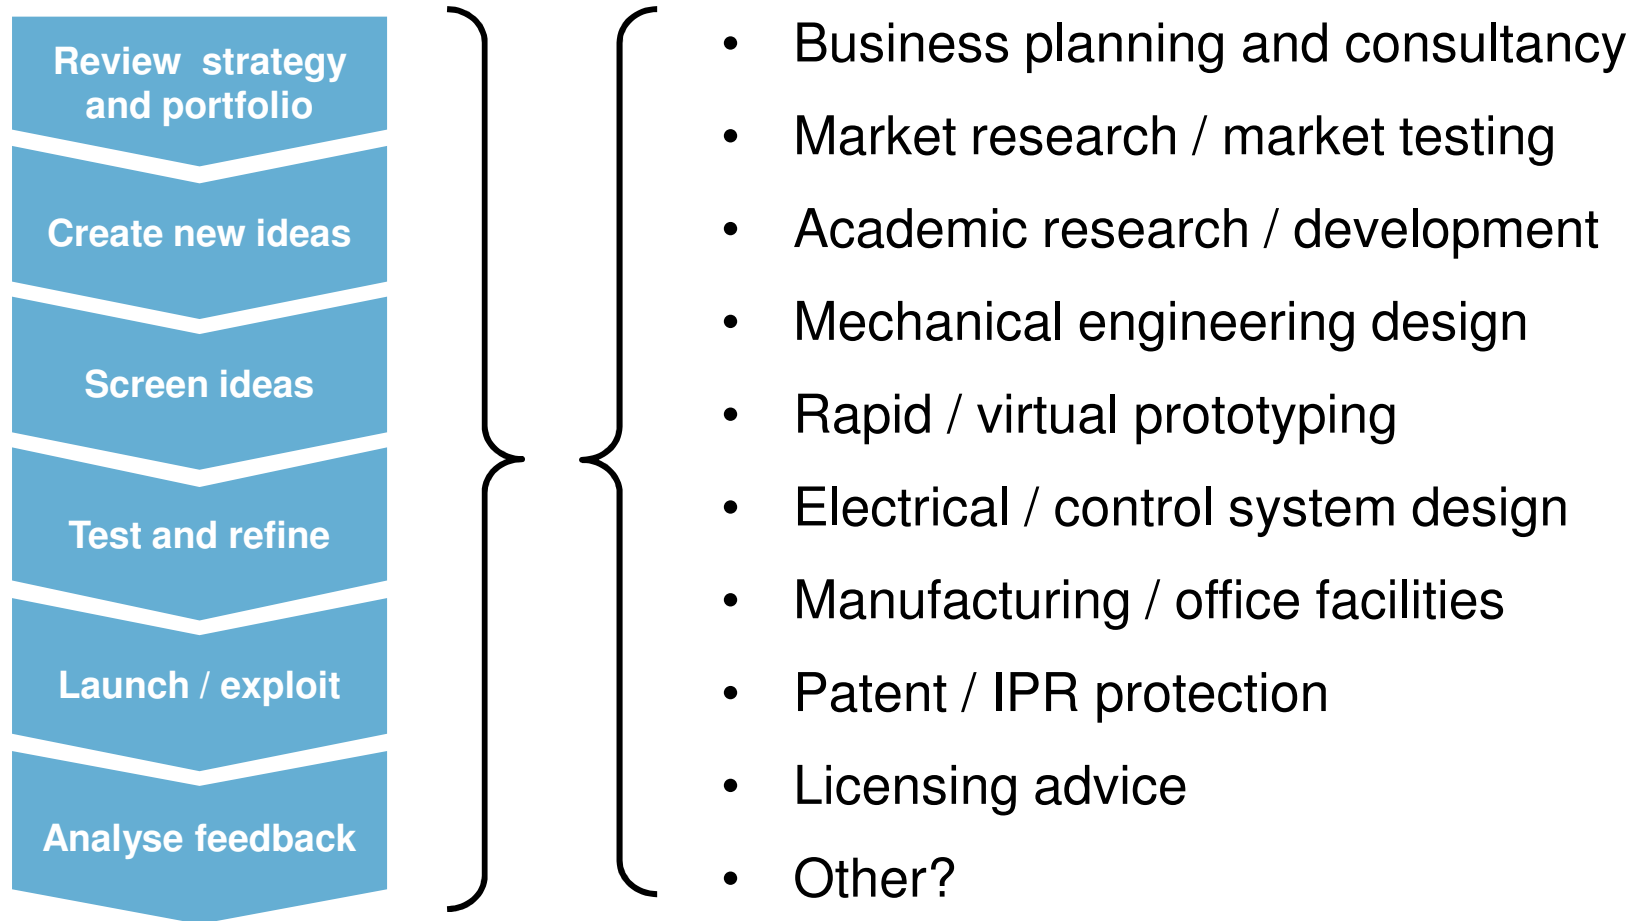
Review strategy and portfolio

Create new ideas

Screen ideas

Test and refine

Launch / exploit

Analyse feedback

- Business planning and consultancy
- Market research / market testing
- Academic research / development
- Mechanical engineering design
- Rapid / virtual prototyping
- Electrical / control system design
- Manufacturing / office facilities
- Patent / IPR protection
- Licensing advice
- Other?